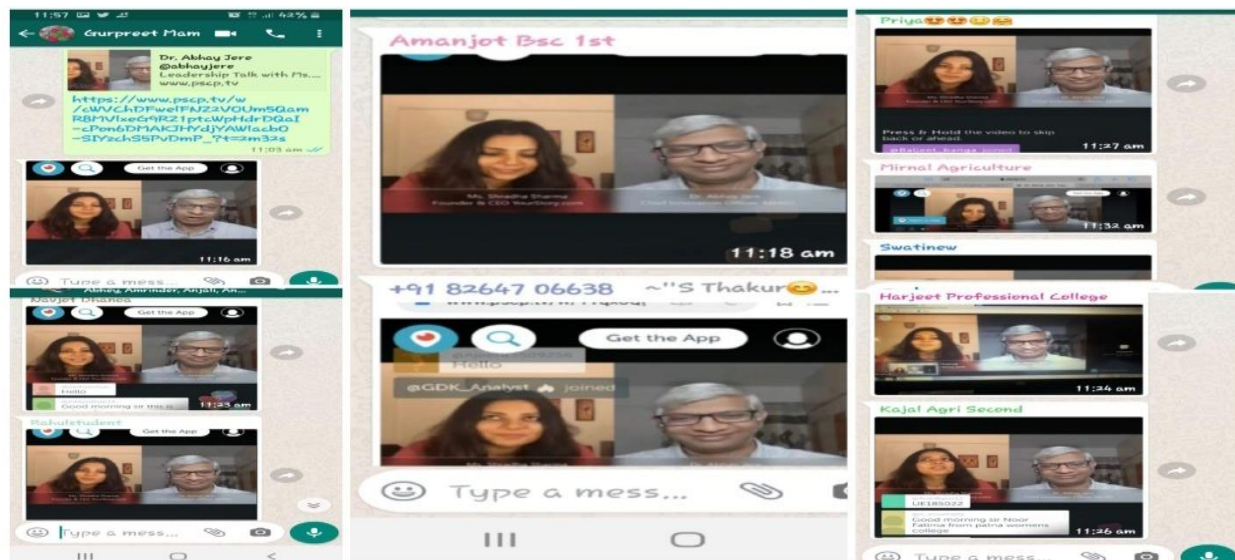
11:57 42%

Gurpreet Mam

Dr. Abhay Jere
@abhayjere
Leadership Talk with Ms....
www.pscp.tv

https://www.pscp.tv/w/cWVChDFwelFNZ2VOUm5QamRBMVlxeG9RZ1ptcWpHdrDGaI-cPon6DMAKJHYdjYAWlacb0-SIYzchS5PvDmP_?t=3m32s
11:03 am

Get the App
11:16 am

Type a mess...

Navjot Dhanoa
Abhay, Amrinder, Anjali, An...

Get the App
Hello
Good morning sir this is
11:23 am

Rahulstudent
Get the App

Type a mess...

Amanjot Bsc 1st

Ms. Shradha Sharma
Founder & CEO YourStory.com

Dr. Abhay Jere
Chief Innovation Officer, MHRD

11:18 am

+91 82647 06638 ~"S Thakur😊...

Get the App
Hello
@GDK_Analyst joined

Type a mess...

Priya😍😍😍😍

Press & Hold the video to skip back or ahead.
11:27 am

Mirnal Agriculture
11:32 am

Swatinew

Harjeet Professional College
11:24 am

Kajal Agri Second
Good morning sir Noor Fatima from patna womens college
11:26 am

Type a mess...